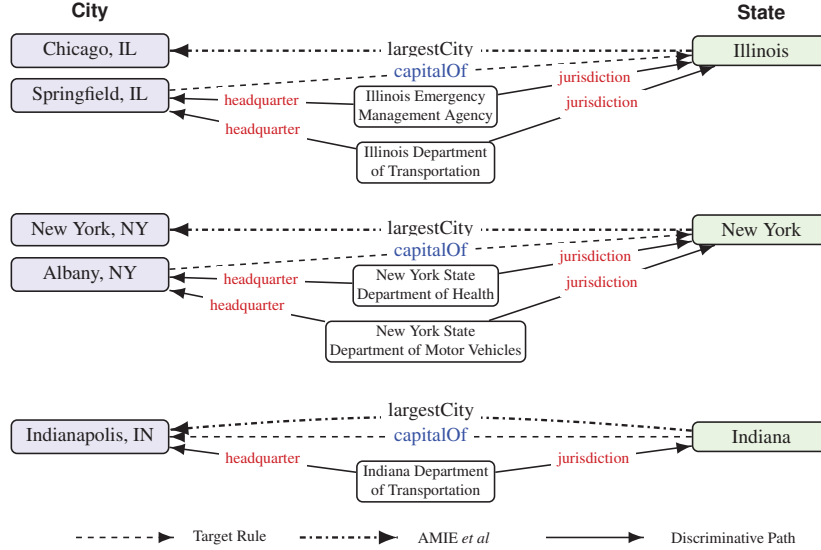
City

State

Chicago, IL

largestCity

Illinois

capitalOf

Springfield, IL

jurisdiction

headquarter

Illinois Emergency Management Agency

jurisdiction

headquarter

Illinois Department of Transportation

New York, NY

largestCity

New York

capitalOf

Albany, NY

jurisdiction

headquarter

New York State Department of Health

jurisdiction

headquarter

New York State Department of Motor Vehicles

largestCity

Indianapolis, IN

capitalOf

Indiana

headquarter

Indiana Department of Transportation

jurisdiction

Target Rule

AMIE *et al*

Discriminative Path